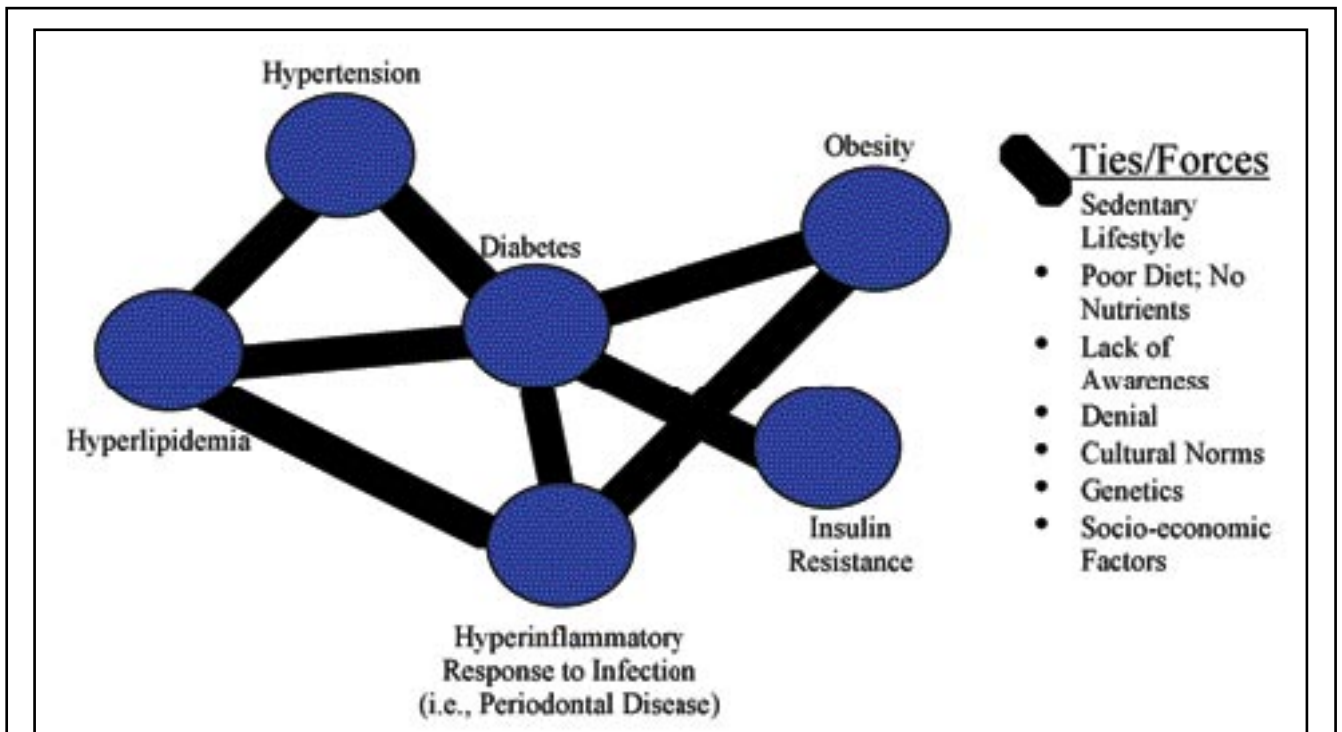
Hypertension

Obesity

Diabetes

Hyperlipidemia

Insulin Resistance

Hyperinflammatory Response to Infection (i.e., Periodontal Disease)

Ties/Forces

Sedentary Lifestyle
- Poor Diet; No Nutrients
- Lack of Awareness
- Denial
- Cultural Norms
- Genetics
- Socio-economic Factors